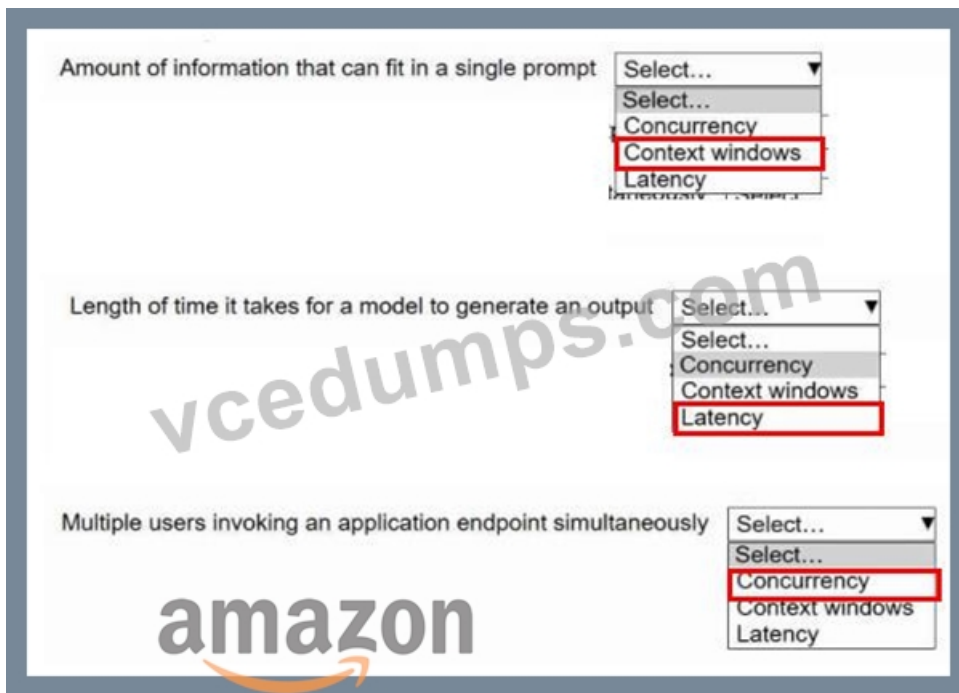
Amount of information that can fit in a single prompt
Select...
Select...
Concurrency
Context windows
Latency

Length of time it takes for a model to generate an output
Select...
Select...
Concurrency
Context windows
Latency

vcedumps.com

Multiple users invoking an application endpoint simultaneously
Select...
Select...
Concurrency
Context windows
Latency

amazon